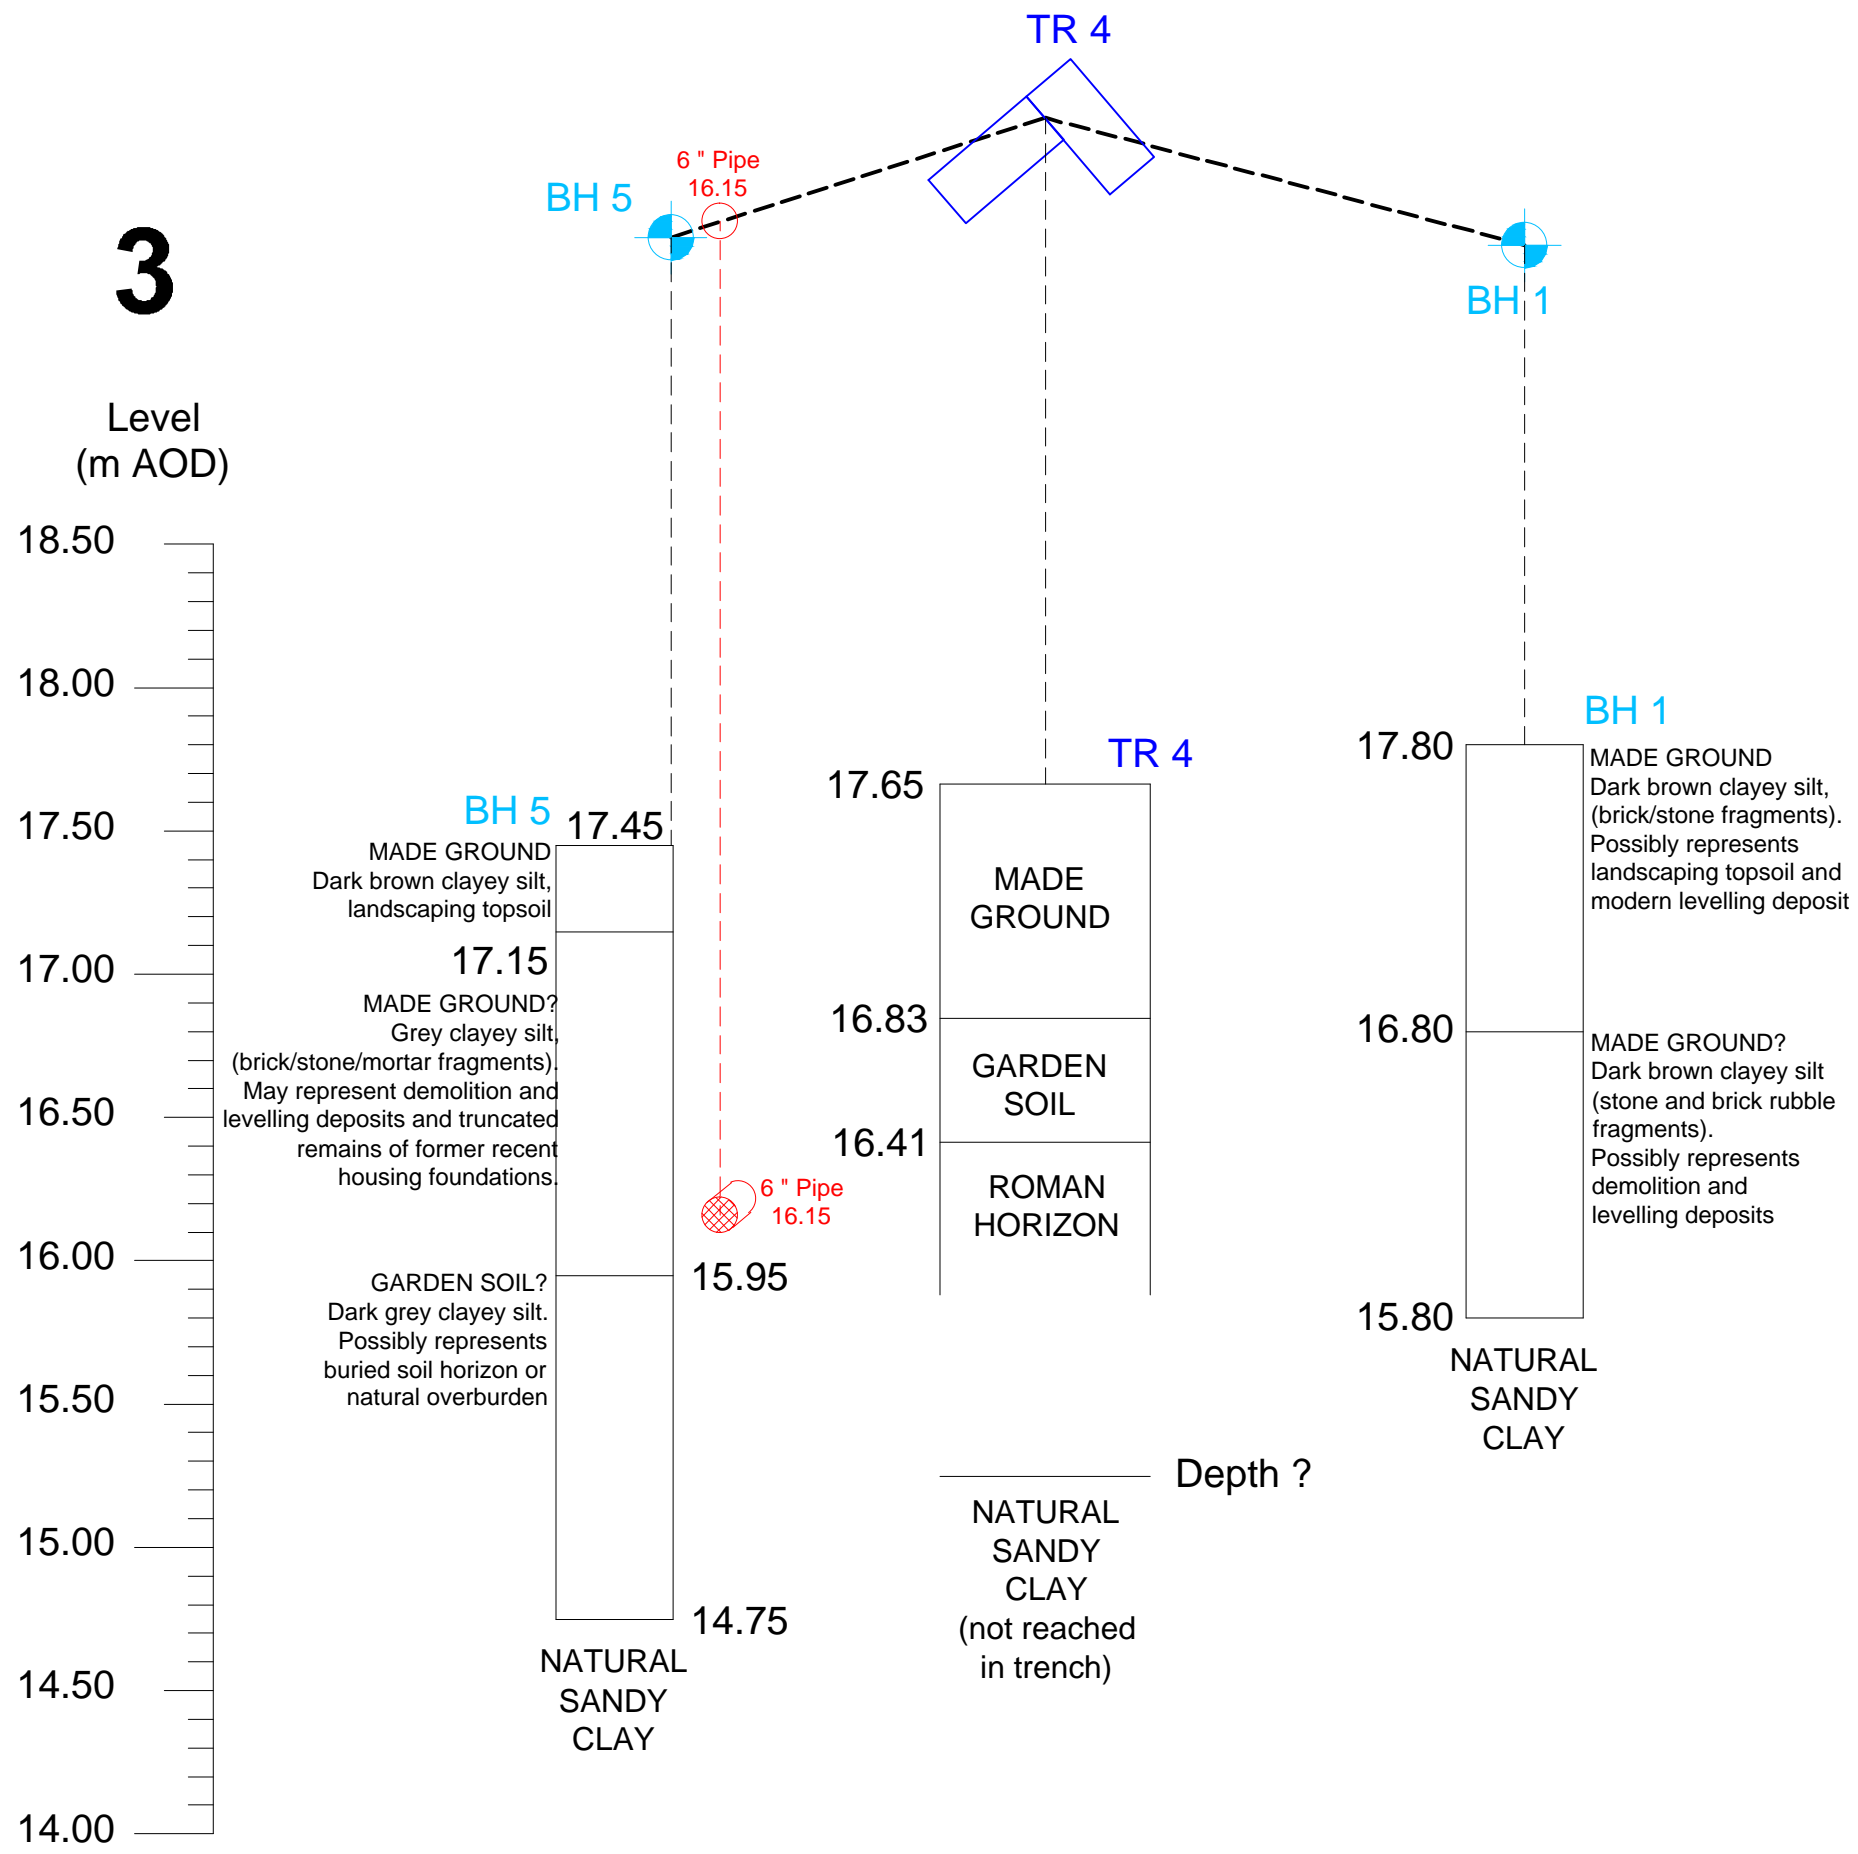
TR 4

6 " Pipe
16.15

BH 5

BH 1

3

Level
(m AOD)

18.50
18.00
17.50
17.00
16.50
16.00
15.50
15.00
14.50
14.00

BH 5
17.45
MADE GROUND
Dark brown clayey silt,
landscaping topsoil
17.15
MADE GROUND?
Grey clayey silt,
(brick/stone/mortar fragments).
May represent demolition and
levelling deposits and truncated
remains of former recent
housing foundations.
GARDEN SOIL?
Dark grey clayey silt.
Possibly represents
buried soil horizon or
natural overburden
15.95
14.75
NATURAL
SANDY
CLAY

6 " Pipe
16.15

TR 4
17.65
MADE
GROUND
16.83
GARDEN
SOIL
16.41
ROMAN
HORIZON
Depth ?
NATURAL
SANDY
CLAY
(not reached
in trench)

BH 1
17.80
MADE GROUND
Dark brown clayey silt,
(brick/stone fragments).
Possibly represents
landscaping topsoil and
modern levelling deposit
16.80
MADE GROUND?
Dark brown clayey silt
(stone and brick rubble
fragments).
Possibly represents
demolition and
levelling deposits
15.80
NATURAL
SANDY
CLAY